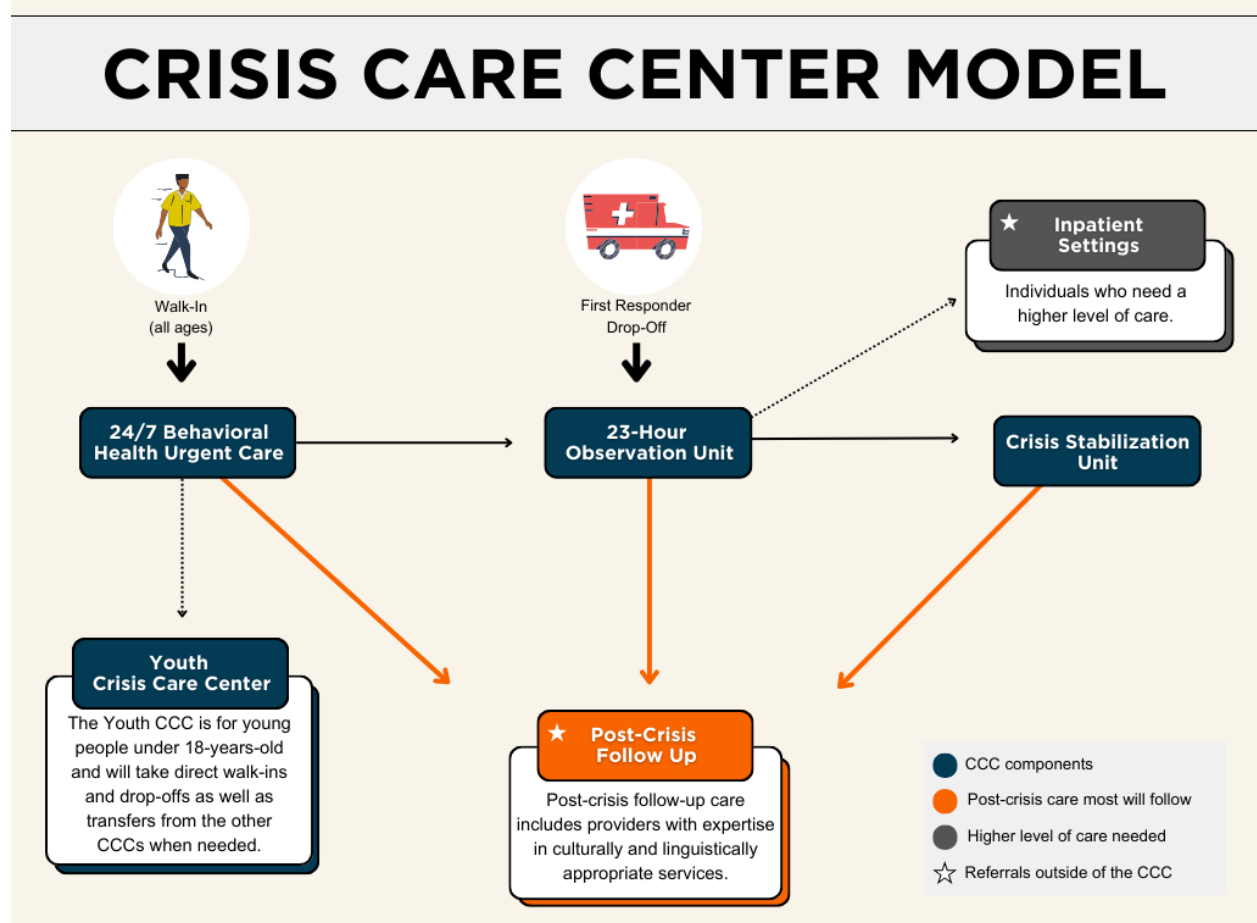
CRISIS CARE CENTER MODEL

Walk-In
(all ages)

First Responder
Drop-Off

★ Inpatient Settings

Individuals who need a higher level of care.

24/7 Behavioral Health Urgent Care

23-Hour Observation Unit

Crisis Stabilization Unit

Youth Crisis Care Center

The Youth CCC is for young people under 18-years-old and will take direct walk-ins and drop-offs as well as transfers from the other CCCs when needed.

★ Post-Crisis Follow Up

Post-crisis follow-up care includes providers with expertise in culturally and linguistically appropriate services.

CCC components
Post-crisis care most will follow
Higher level of care needed
☆ Referrals outside of the CCC